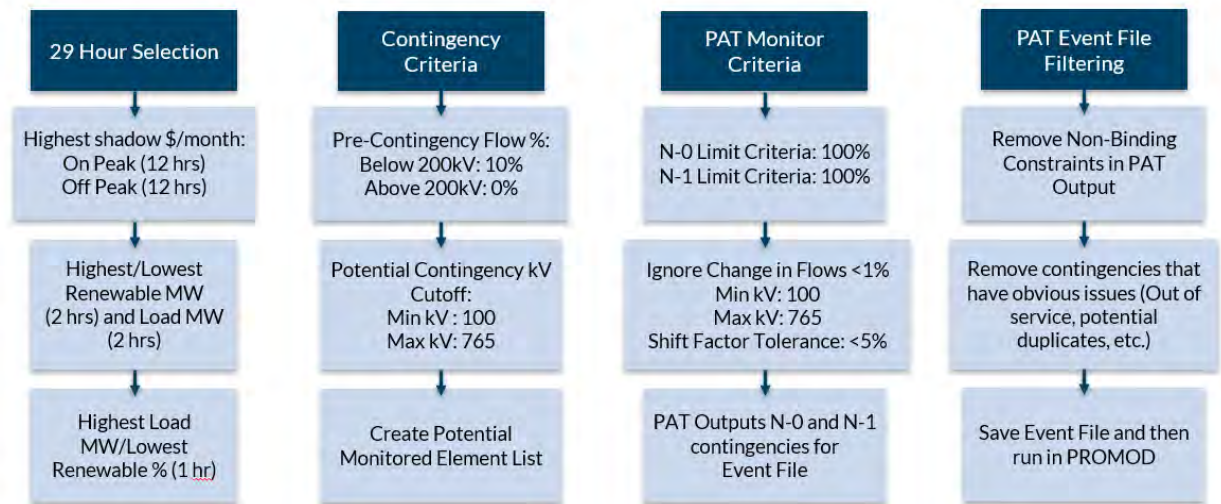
29 Hour Selection

Highest shadow \$/month:
On Peak (12 hrs)
Off Peak (12 hrs)

Highest/Lowest Renewable MW (2 hrs) and Load MW (2 hrs)

Highest Load MW/Lowest Renewable % (1 hr)

Contingency Criteria

Pre-Contingency Flow %:
Below 200kV: 10%
Above 200kV: 0%

Potential Contingency kV Cutoff:
Min kV : 100
Max kV: 765

Create Potential Monitored Element List

PAT Monitor Criteria

N-0 Limit Criteria: 100%
N-1 Limit Criteria: 100%

Ignore Change in Flows <1%
Min kV: 100
Max kV: 765
Shift Factor Tolerance: <5%

PAT Outputs N-0 and N-1 contingencies for Event File

PAT Event File Filtering

Remove Non-Binding Constraints in PAT Output

Remove contingencies that have obvious issues (Out of service, potential duplicates, etc.)

Save Event File and then run in PROMOD